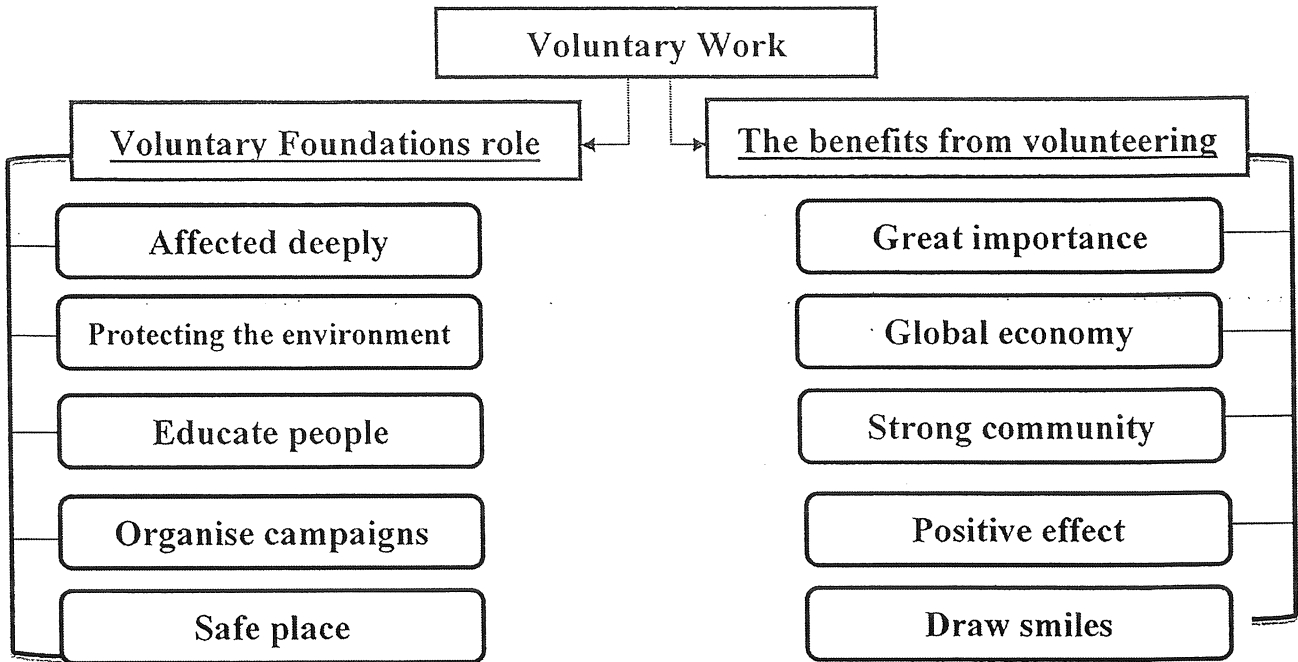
Voluntary Work

Voluntary Foundations role

Affected deeply

Protecting the environment

Educate people

Organise campaigns

Safe place

The benefits from volunteering

Great importance

Global economy

Strong community

Positive effect

Draw smiles